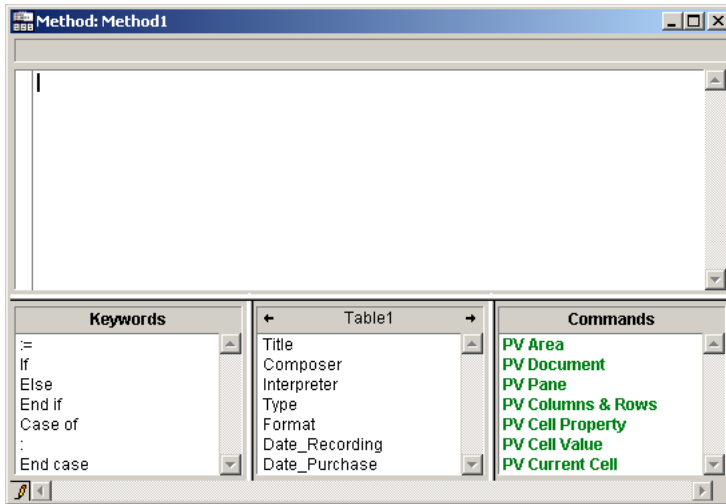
Method: Method1

Keywords
:=
If
Else
End if
Case of
:
End case

Table1
Title
Composer
Interpreter
Type
Format
Date_Recording
Date_Purchase

Commands
PV Area
PV Document
PV Pane
PV Columns & Rows
PV Cell Property
PV Cell Value
PV Current Cell